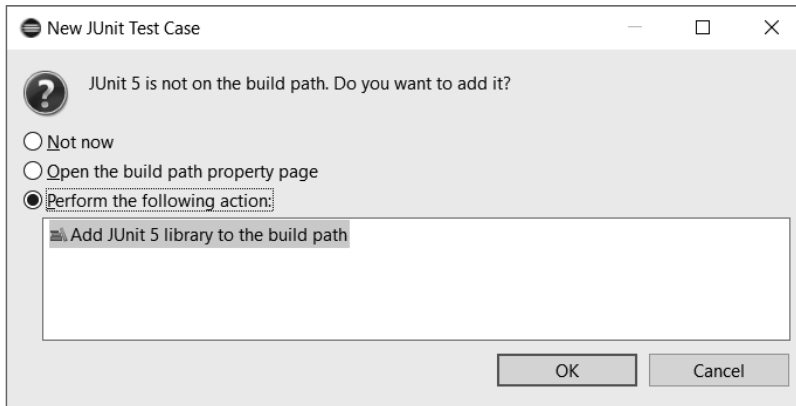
New JUnit Test Case

JUnit 5 is not on the build path. Do you want to add it?

Not now

Open the build path property page

Perform the following action:

Add JUnit 5 library to the build path

OK

Cancel